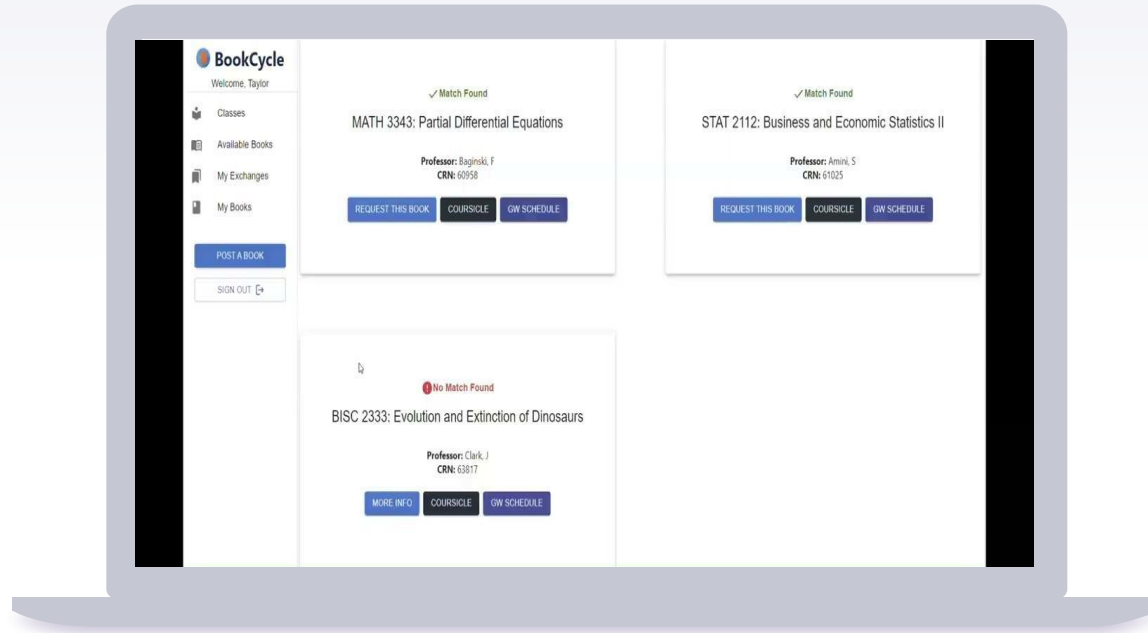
BookCycle
Welcome, Taylor

Classes
Available Books
My Exchanges
My Books

POST A BOOK
SIGN OUT

✓ Match Found
MATH 3343: Partial Differential Equations
Professor: Baginski, F
CRN: 60958
REQUEST THIS BOOK COURSICLE GW SCHEDULE

✓ Match Found
STAT 2112: Business and Economic Statistics II
Professor: Amini, S
CRN: 61025
REQUEST THIS BOOK COURSICLE GW SCHEDULE

No Match Found
BISC 2333: Evolution and Extinction of Dinosaurs
Professor: Clark, J
CRN: 63817
MORE INFO COURSICLE GW SCHEDULE